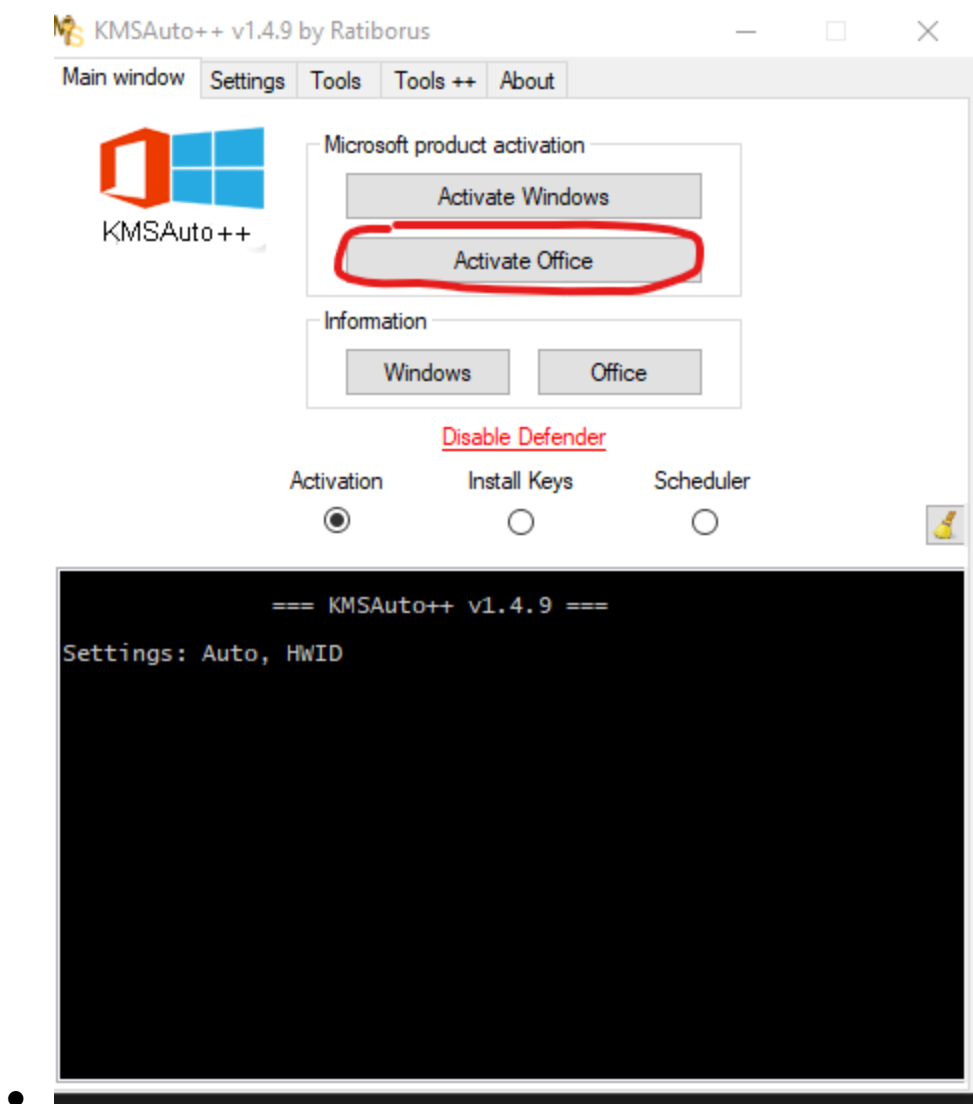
KMSAuto++ v1.4.9 by Ratiborus

Main window | Settings | Tools | Tools ++ | About

KMSAuto++

Microsoft product activation

Activate Windows

Activate Office

Information

Windows

Office

Disable Defender

Activation

Install Keys

Scheduler

=== KMSAuto++ v1.4.9 ===

Settings: Auto, HWID